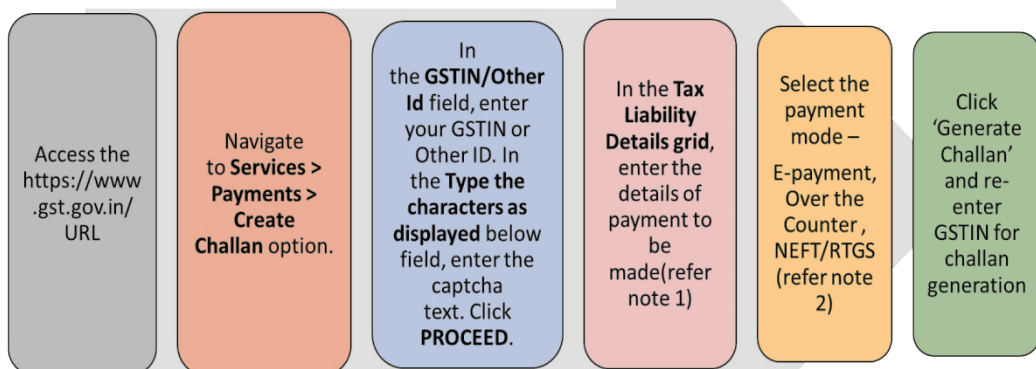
Access the https://www.gst.gov.in/ URL

Navigate to **Services > Payments > Create Challan** option.

In the **GSTIN/Other Id** field, enter your GSTIN or Other ID. In the **Type the characters as displayed** below field, enter the captcha text. Click **PROCEED**.

In the **Tax Liability Details grid**, enter the details of payment to be made(refer note 1)

Select the payment mode –

E-payment, Over the Counter , NEFT/RTGS (refer note 2)

Click 'Generate Challan' and re-enter GSTIN for challan generation